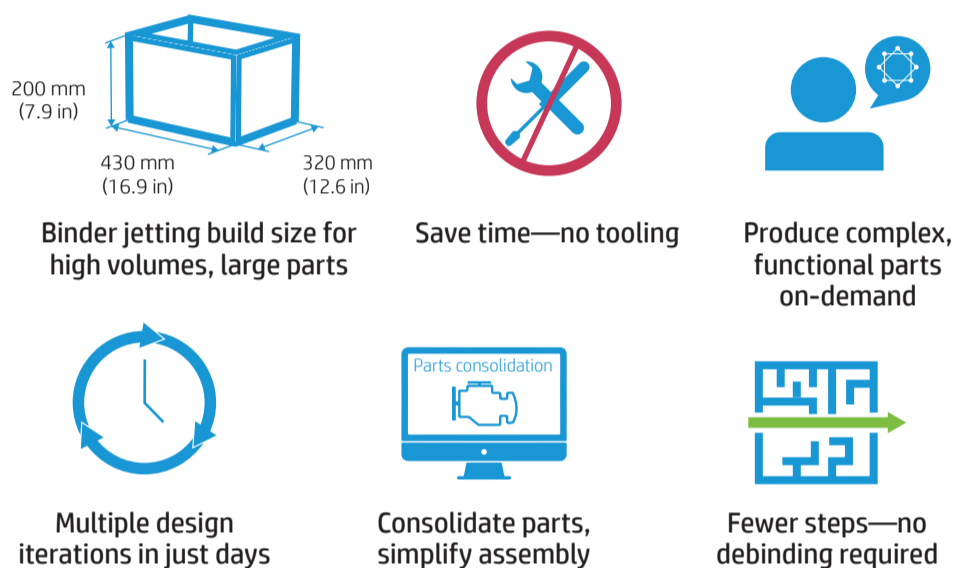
200 mm
(7.9 in)

430 mm
(16.9 in)

320 mm
(12.6 in)

Binder jetting build size for high volumes, large parts

Save time—no tooling

Produce complex, functional parts on-demand

Parts consolidation

Multiple design iterations in just days

Consolidate parts, simplify assembly

Fewer steps—no debinding required